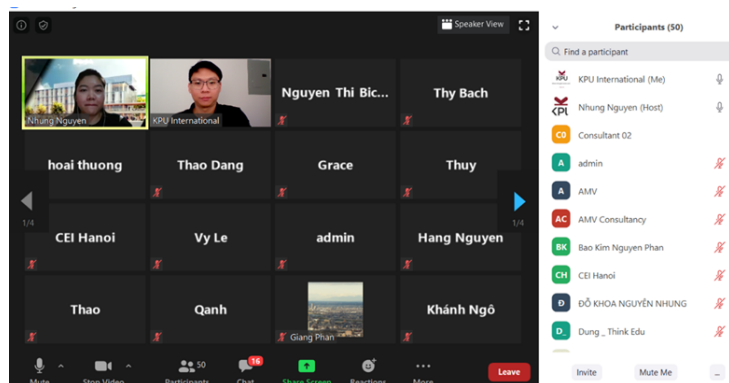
Speaker View

Nhung Nguyen
KPU International
Nguyen Thi Bic...
Thy Bach
hoai thuong
Thao Dang
Grace
Thuy
CEI Hanoi
Vy Le
admin
Hang Nguyen
Thao
Qanh
Giang Phan
Khánh Ngô

1/4
1/4

Mute
Stop Video
50
Participants
16
Chat
Share Screen
Reactions
More
Leave

Participants (50)
Find a participant
KPU International (Me)
Nhung Nguyen (Host)
C0 Consultant 02
A admin
A AMV
AC AMV Consultancy
BK Bao Kim Nguyen Phan
CH CEI Hanoi
Đ ĐỖ KHOA NGUYÊN NHUNG
D_ Dung _ Think Edu
Invite
Mute Me
...